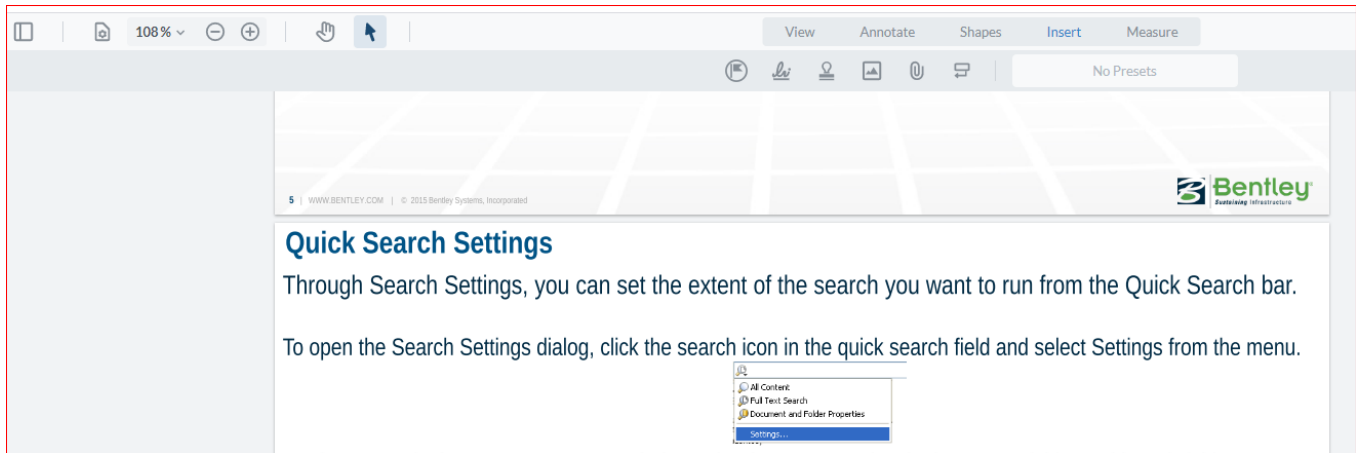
108 %

View Annotate Shapes Insert Measure

No Presets

5 | WWW.BENTLEY.COM | © 2015 Bentley Systems, Incorporated

Bentley
Sustaining Infrastructure

Quick Search Settings

Through Search Settings, you can set the extent of the search you want to run from the Quick Search bar.

To open the Search Settings dialog, click the search icon in the quick search field and select Settings from the menu.

All Content
Full Text Search
Document and Folder Properties
Settings...